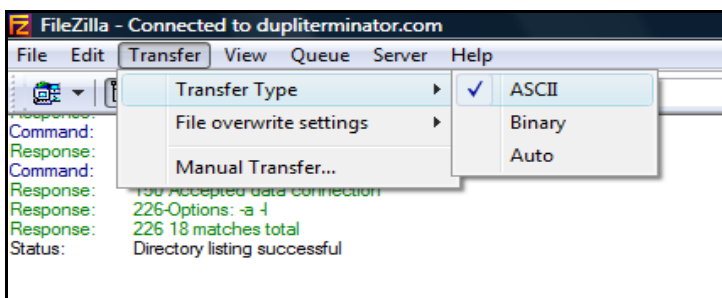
FileZilla - Connected to dupliterminator.com

File Edit Transfer View Queue Server Help

Transfer Type
File overwrite settings
Manual Transfer...

ASCII
Binary
Auto

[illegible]
Command:
Response:
Command:
Response: 150 Accepted data connection
Response: 226-Options: -a -l
Response: 226 18 matches total
Status: Directory listing successful